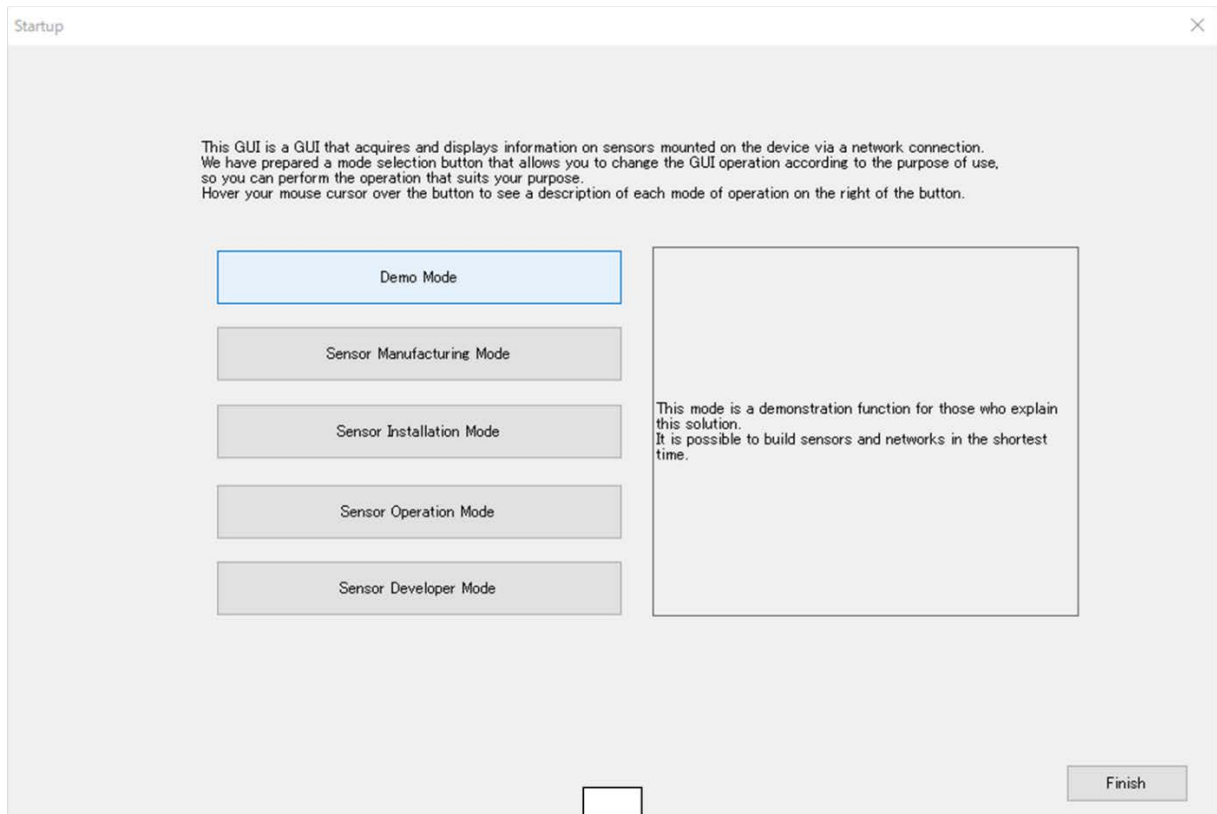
Startup

×

This GUI is a GUI that acquires and displays information on sensors mounted on the device via a network connection.
We have prepared a mode selection button that allows you to change the GUI operation according to the purpose of use, so you can perform the operation that suits your purpose.
Hover your mouse cursor over the button to see a description of each mode of operation on the right of the button.

Demo Mode

Sensor Manufacturing Mode

Sensor Installation Mode

Sensor Operation Mode

Sensor Developer Mode

This mode is a demonstration function for those who explain this solution.
It is possible to build sensors and networks in the shortest time.

Finish